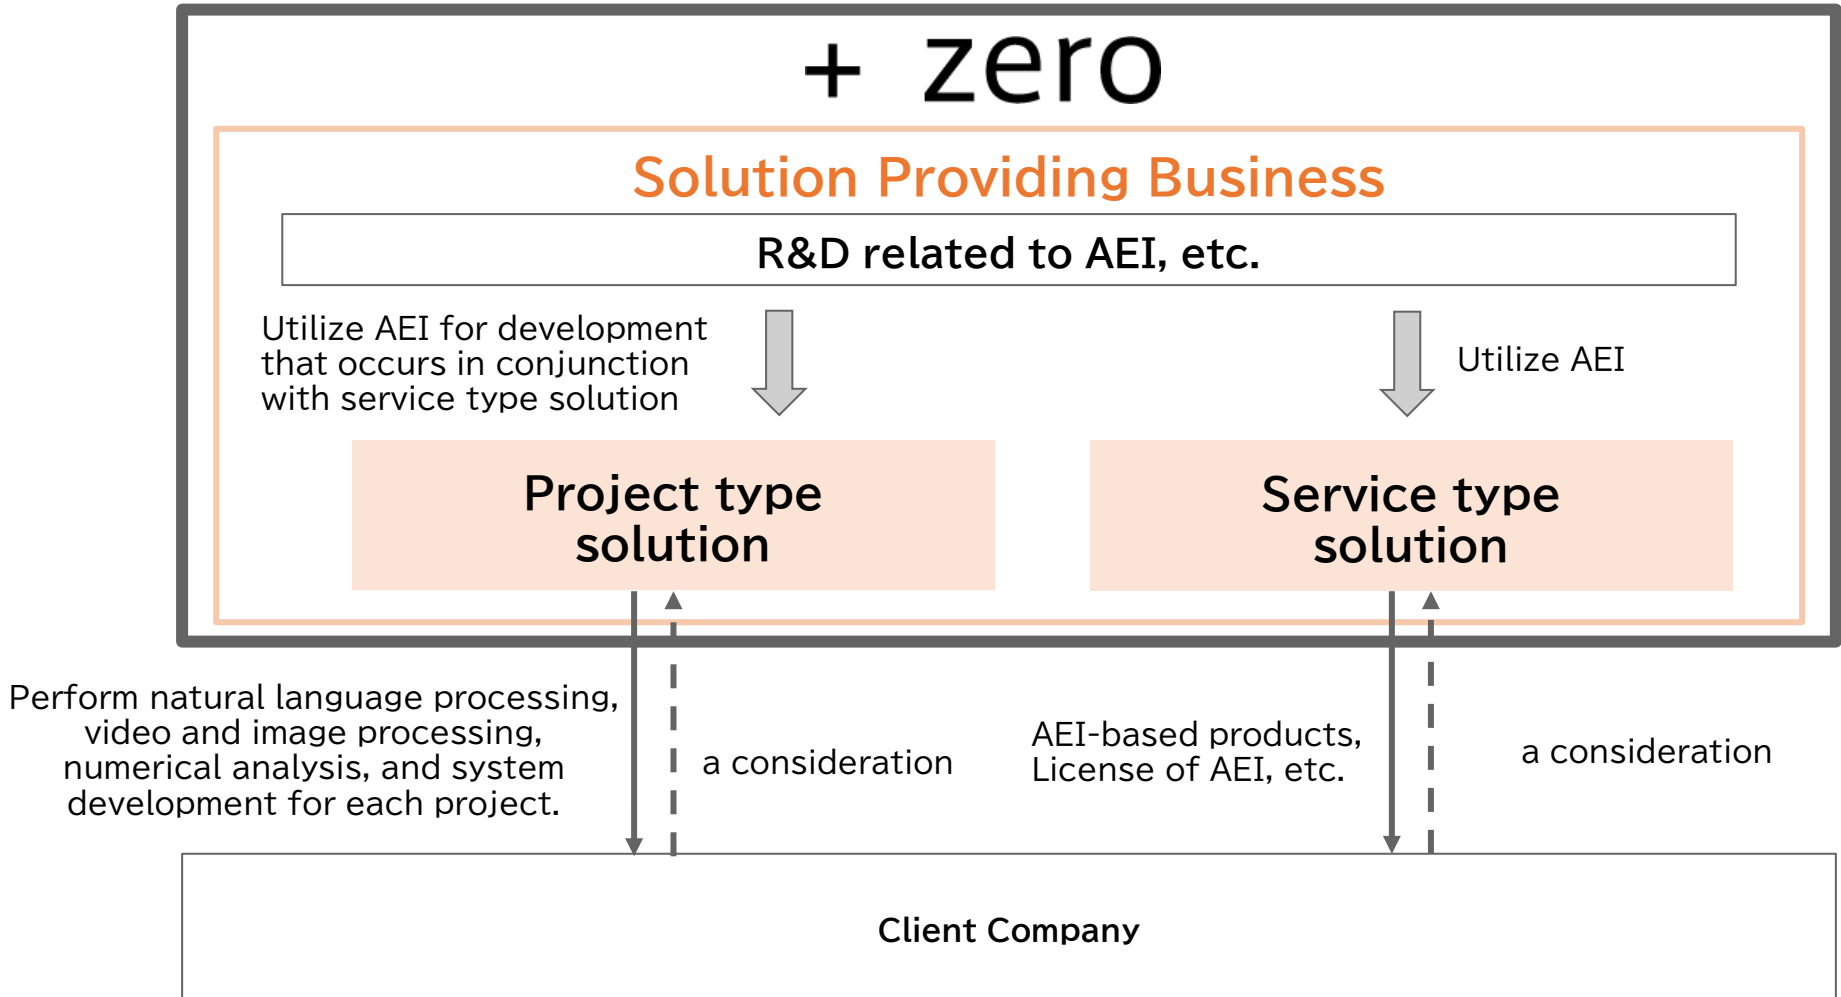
+ zero

Solution Providing Business

R&D related to AEI, etc.

Utilize AEI for development that occurs in conjunction with service type solution

Utilize AEI

Project type solution

Service type solution

Perform natural language processing, video and image processing, numerical analysis, and system development for each project.

a consideration

AEI-based products, License of AEI, etc.

a consideration

Client Company